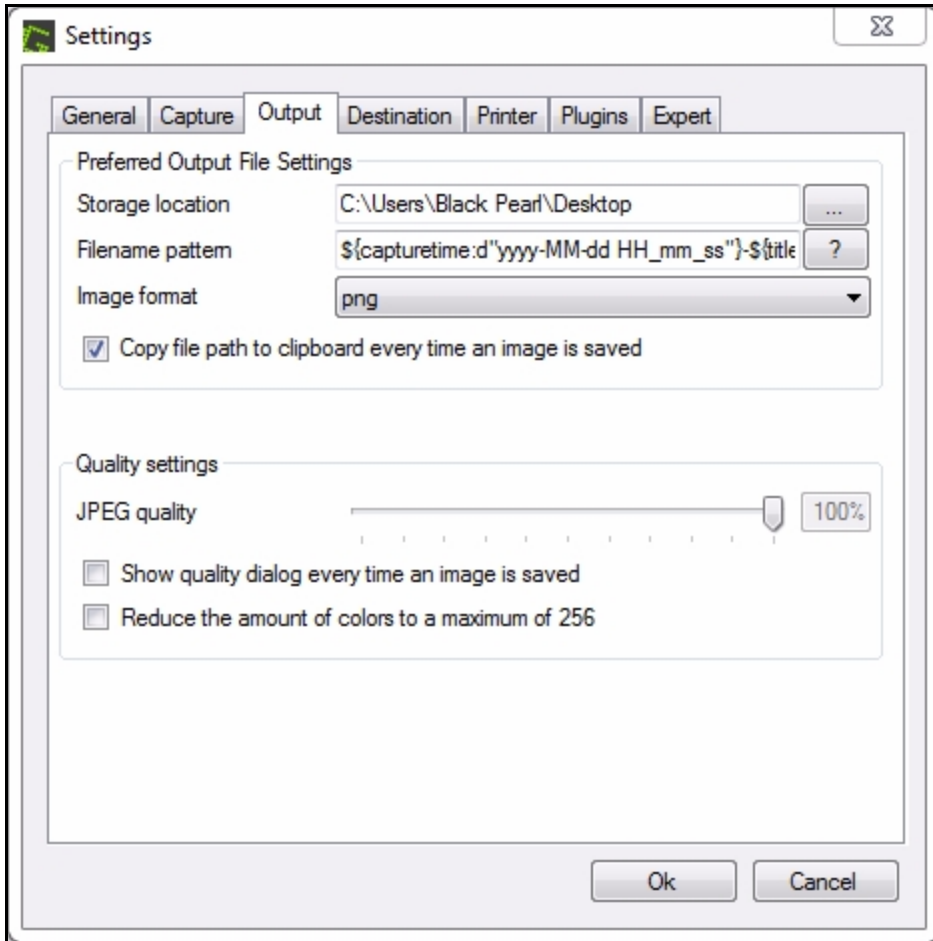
Settings

General Capture Output Destination Printer Plugins Expert

Preferred Output File Settings

Storage location C:\Users\Black Pearl\Desktop ...

Filename pattern ${capturetime:d"yyyy-MM-dd HH_mm_ss"}-${title ?

Image format png

Copy file path to clipboard every time an image is saved

Quality settings

JPEG quality 100%

Show quality dialog every time an image is saved

Reduce the amount of colors to a maximum of 256

Ok Cancel